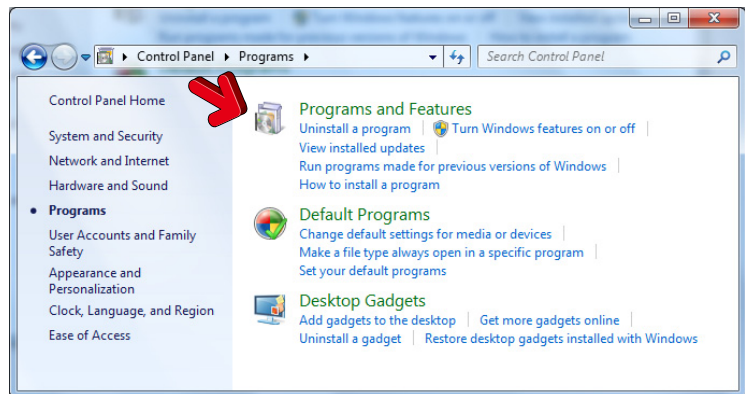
Control Panel ▸ Programs ▸

Search Control Panel

Control Panel Home

System and Security

Network and Internet

Hardware and Sound

Programs

User Accounts and Family Safety

Appearance and Personalization

Clock, Language, and Region

Ease of Access

Programs and Features

Uninstall a program | Turn Windows features on or off | View installed updates | Run programs made for previous versions of Windows | How to install a program

Default Programs

Change default settings for media or devices | Make a file type always open in a specific program | Set your default programs

Desktop Gadgets

Add gadgets to the desktop | Get more gadgets online | Uninstall a gadget | Restore desktop gadgets installed with Windows